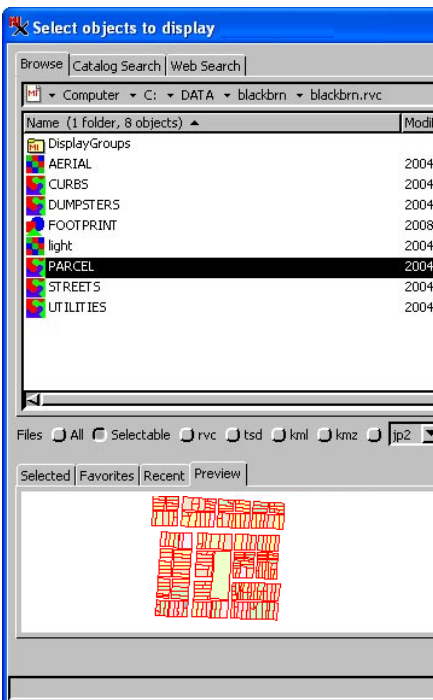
Select objects to display

Browse | Catalog Search | Web Search

Computer ▾ C: ▾ DATA ▾ blackbrn ▾ blackbrn.rvc

| Name (1 folder, 8 objects) ▲ | Modi |
|---|---|
| DisplayGroups | |
| AERIAL | 2004 |
| CURBS | 2004 |
| DUMPSTERS | 2004 |
| FOOTPRINT | 2008 |
| light | 2004 |
| PARCEL | 2004 |
| STREETS | 2004 |
| UTILITIES | 2004 |

Files All Selectable rvc tsd kml kmz jp2

Selected | Favorites | Recent | Preview